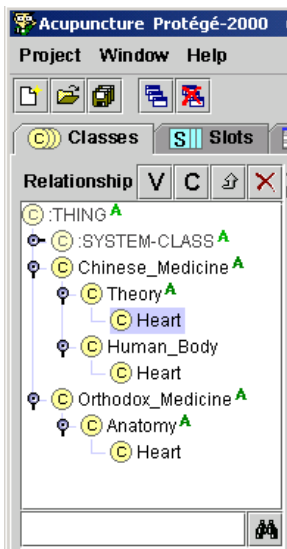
Acupuncture Protégé-2000

Project Window Help

C Classes S Slots

Relationship V C

C :THING A
C :SYSTEM-CLASS A
C Chinese_Medicine A
C Theory A
C Heart
C Human_Body
C Heart
C Orthodox_Medicine A
C Anatomy A
C Heart